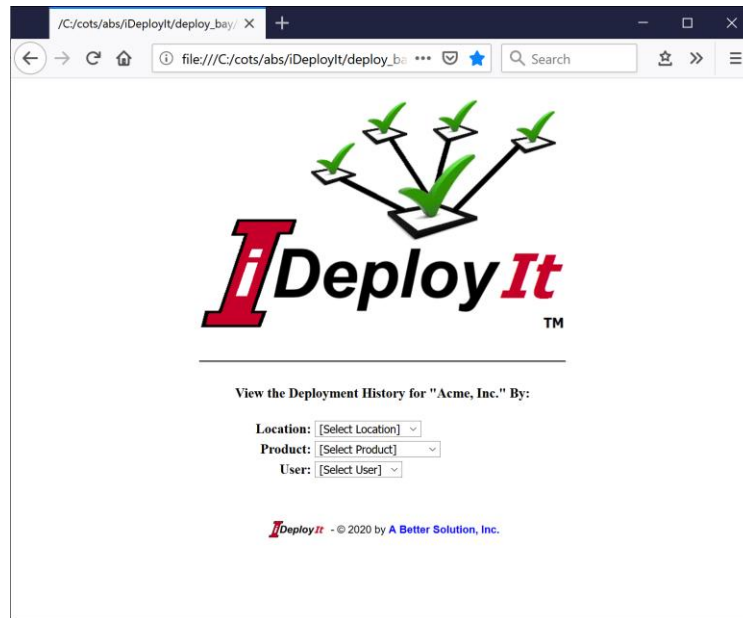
/C:/cots/abs/iDeployIt/deploy_bay/

file:///C:/cots/abs/iDeployIt/deploy_ba •••

Search

iDeploy It
TM

View the Deployment History for "Acme, Inc." By:

Location: [Select Location]
Product: [Select Product]
User: [Select User]

iDeploy It - © 2020 by A Better Solution, Inc.